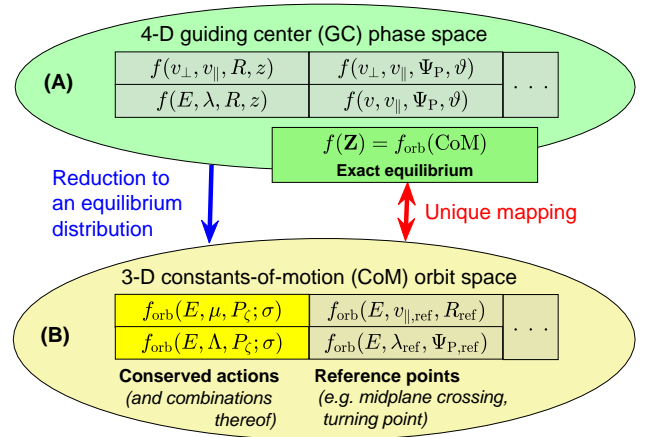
4-D guiding center (GC) phase space

(A)

| $f(v_\perp, v_\parallel, R, z)$ | $f(v_\perp, v_\parallel, \Psi_\mathrm{P}, \vartheta)$ | ... |
|---|---|---|
| $f(E, \lambda, R, z)$ | $f(v, v_\parallel, \Psi_\mathrm{P}, \vartheta)$ | |

$f(\mathbf{Z}) = f_\mathrm{orb}(\mathrm{CoM})$
Exact equilibrium

Reduction to an equilibrium distribution

Unique mapping

3-D constants-of-motion (CoM) orbit space

(B)

| $f_\mathrm{orb}(E, \mu, P_\zeta; \sigma)$ | $f_\mathrm{orb}(E, v_{\parallel,\mathrm{ref}}, R_\mathrm{ref})$ | ... |
|---|---|---|
| $f_\mathrm{orb}(E, \Lambda, P_\zeta; \sigma)$ | $f_\mathrm{orb}(E, \lambda_\mathrm{ref}, \Psi_{\mathrm{P},\mathrm{ref}})$ | |

Conserved actions
(and combinations thereof)

Reference points
(e.g. midplane crossing, turning point)